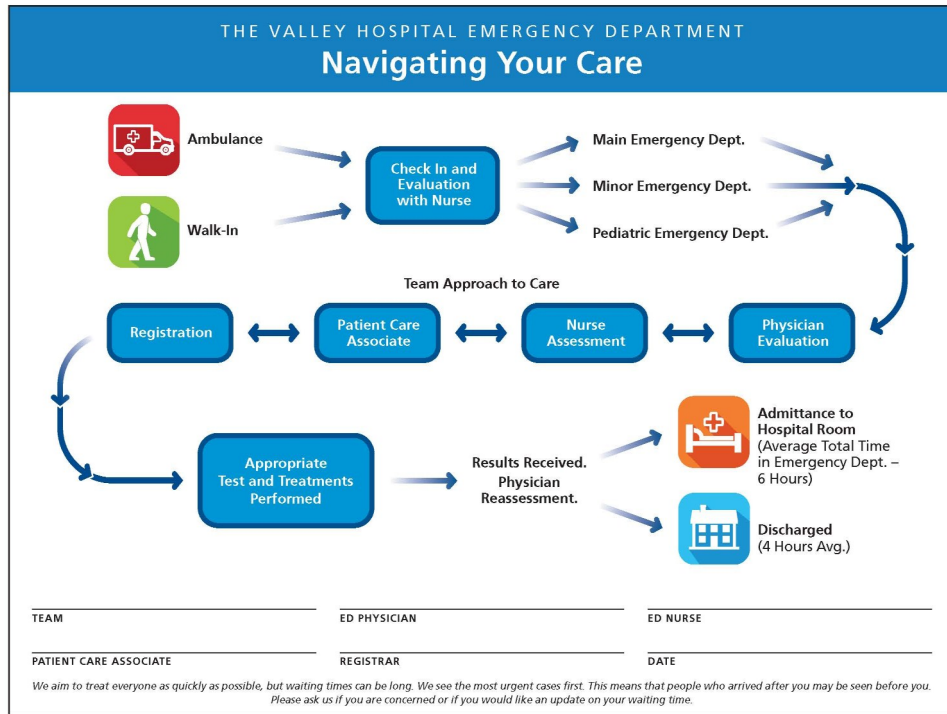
THE VALLEY HOSPITAL EMERGENCY DEPARTMENT
Navigating Your Care

Ambulance

Walk-In

Check In and Evaluation with Nurse

Main Emergency Dept.

Minor Emergency Dept.

Pediatric Emergency Dept.

Team Approach to Care

Registration

Patient Care Associate

Nurse Assessment

Physician Evaluation

Appropriate Test and Treatments Performed

Results Received. Physician Reassessment.

Admittance to Hospital Room (Average Total Time in Emergency Dept. – 6 Hours)

Discharged (4 Hours Avg.)

TEAM

ED PHYSICIAN

ED NURSE

PATIENT CARE ASSOCIATE

REGISTRAR

DATE

We aim to treat everyone as quickly as possible, but waiting times can be long. We see the most urgent cases first. This means that people who arrived after you may be seen before you. Please ask us if you are concerned or if you would like an update on your waiting time.